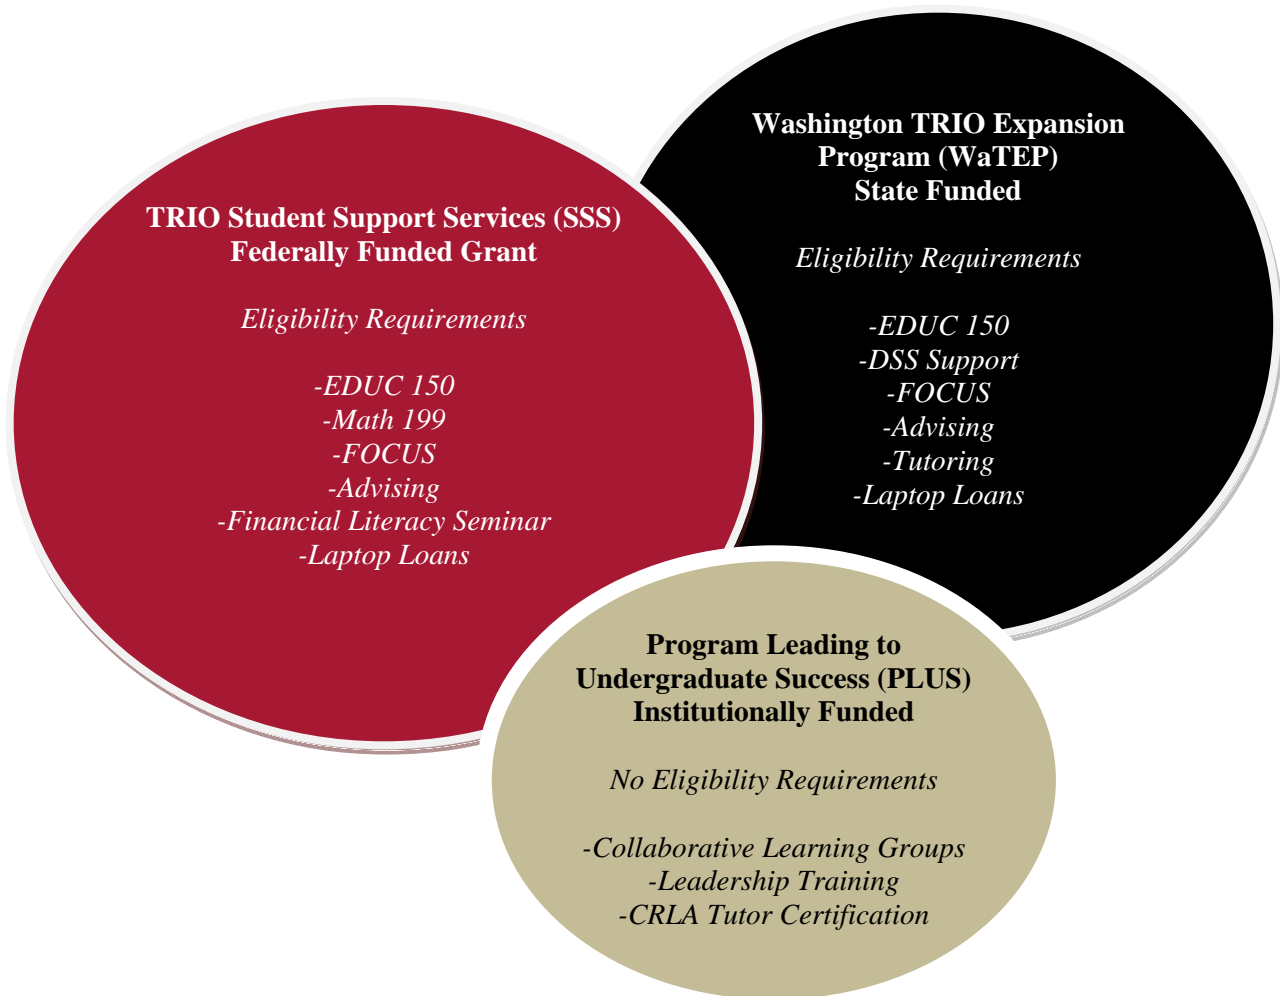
TRIO Student Support Services (SSS)
Federally Funded Grant

Eligibility Requirements

-EDUC 150
-Math 199
-FOCUS
-Advising
-Financial Literacy Seminar
-Laptop Loans

Washington TRIO Expansion
Program (WaTEP)
State Funded

Eligibility Requirements

-EDUC 150
-DSS Support
-FOCUS
-Advising
-Tutoring
-Laptop Loans

Program Leading to
Undergraduate Success (PLUS)
Institutionally Funded

No Eligibility Requirements

-Collaborative Learning Groups
-Leadership Training
-CRLA Tutor Certification